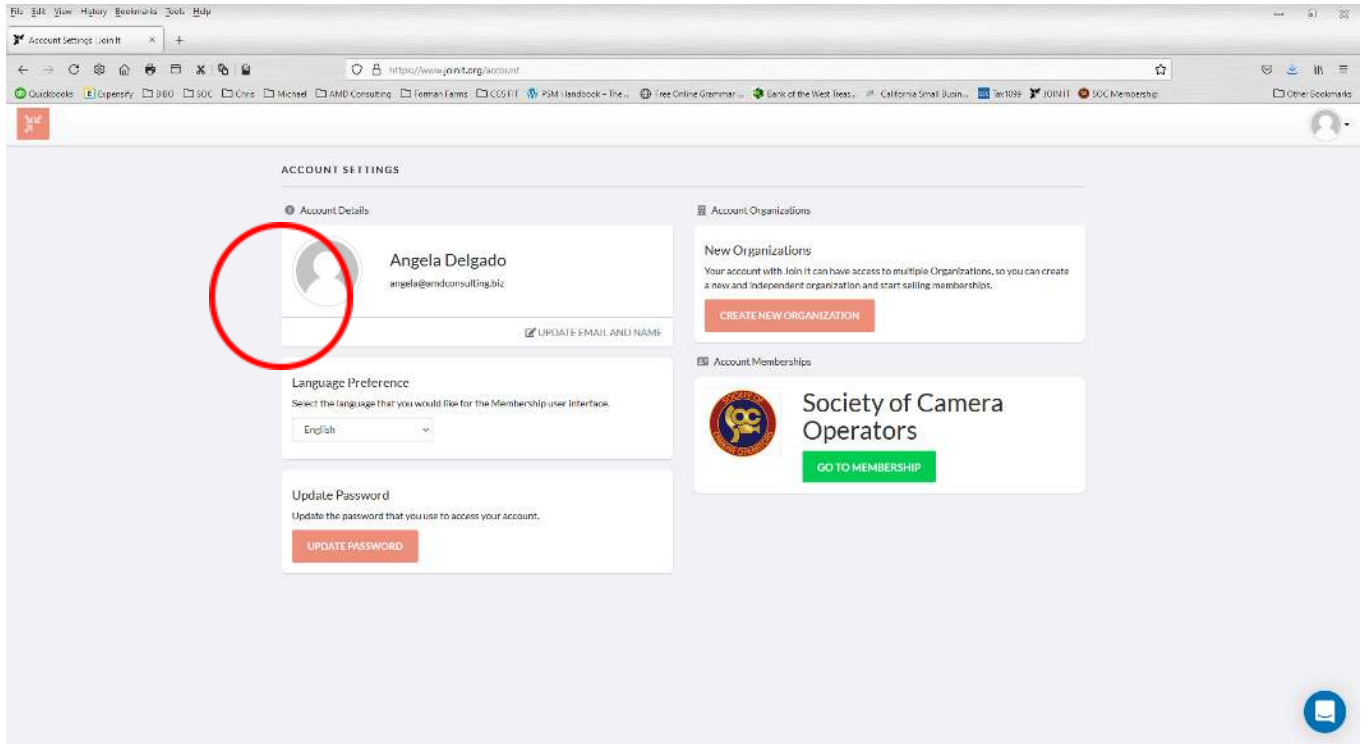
File Edit View History Bookmarks Tools Help

Account Settings Join It ×

https://www.joinit.org/account

Quickbooks Expensify BBO SOC Chris Michael AMD Consulting Forman Farms CCSFIT PSM Handbook - The... Free Online Grammar... Bank of the West Treas... California Small Busin... Tax1099 JOINIT SOC Membership Other Bookmarks

ACCOUNT SETTINGS

Account Details

Angela Delgado
angela@amdconsulting.biz

UPDATE EMAIL AND NAME

Language Preference
Select the language that you would like for the Membership user interface.
English

Update Password
Update the password that you use to access your account.
UPDATE PASSWORD

Account Organizations

New Organizations
Your account with Join It can have access to multiple Organizations, so you can create a new and independent organization and start selling memberships.
CREATE NEW ORGANIZATION

Account Memberships

SOCIETY OF CAMERA OPERATORS
Society of Camera Operators
GO TO MEMBERSHIP